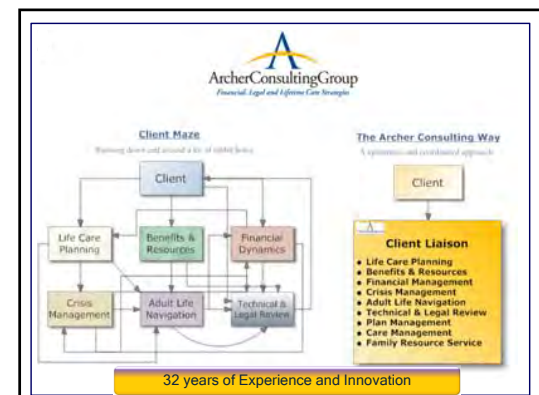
ArcherConsultingGroup
Financial, Legal and Lifetime Care Strategies

Client Maze
Running down and around a lot of rabbit holes

Client

Life Care Planning

Benefits & Resources

Financial Dynamics

Crisis Management

Adult Life Navigation

Technical & Legal Review

The Archer Consulting Way
A systematic and coordinated approach

Client

Client Liaison
• Life Care Planning
• Benefits & Resources
• Financial Management
• Crisis Management
• Adult Life Navigation
• Technical & Legal Review
• Plan Management
• Care Management
• Family Resource Service

32 years of Experience and Innovation